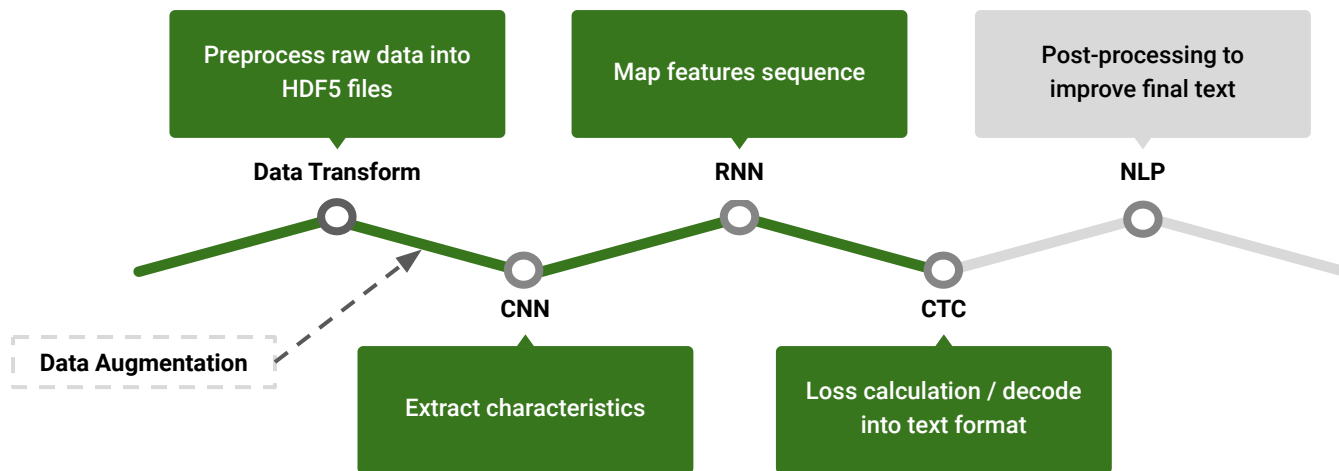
Preprocess raw data into HDF5 files

Data Transform

Map features sequence

RNN

Post-processing to improve final text

NLP

CNN

CTC

Data Augmentation

Extract characteristics

Loss calculation / decode into text format